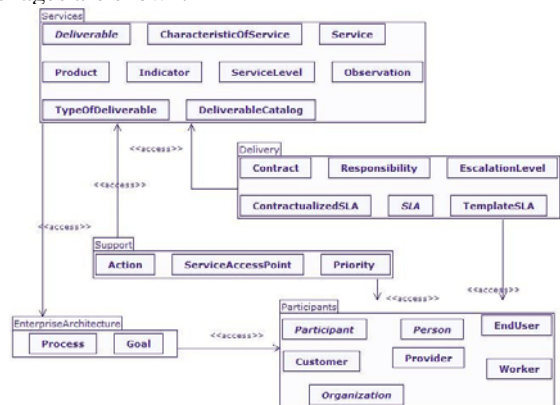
Services

Deliverable
CharacteristicOfService
Service
Product
Indicator
ServiceLevel
Observation
TypeOfDeliverable
DeliverableCatalog

<<access>>
<<access>>
<<access>>

Delivery

Contract
Responsibility
EscalationLevel
ContractualizedSLA
SLA
TemplateSLA

Support

Action
ServiceAccessPoint
Priority

<<access>>
<<access>>

EnterpriseArchitecture

Process
Goal

<<access>>

Participants

Participant
Person
EndUser
Customer
Provider
Worker
Organization